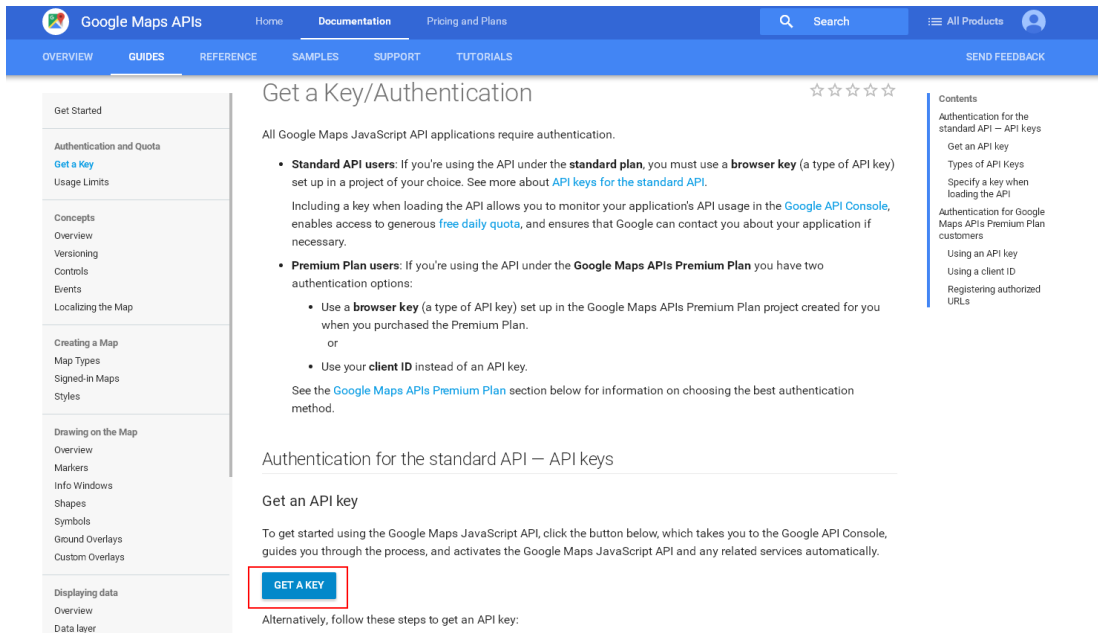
Google Maps APIs Home Documentation Pricing and Plans Search All Products

OVERVIEW GUIDES REFERENCE SAMPLES SUPPORT TUTORIALS SEND FEEDBACK

Get Started

Authentication and Quota
Get a Key
Usage Limits

Concepts
Overview
Versioning
Controls
Events
Localizing the Map

Creating a Map
Map Types
Signed-in Maps
Styles

Drawing on the Map
Overview
Markers
Info Windows
Shapes
Symbols
Ground Overlays
Custom Overlays

Displaying data
Overview
Data layer

Get a Key/Authentication

All Google Maps JavaScript API applications require authentication.

• **Standard API users**: If you're using the API under the **standard plan**, you must use a **browser key** (a type of API key) set up in a project of your choice. See more about API keys for the standard API.

Including a key when loading the API allows you to monitor your application's API usage in the Google API Console, enables access to generous free daily quota, and ensures that Google can contact you about your application if necessary.

• **Premium Plan users**: If you're using the API under the **Google Maps APIs Premium Plan** you have two authentication options:

• Use a **browser key** (a type of API key) set up in the Google Maps APIs Premium Plan project created for you when you purchased the Premium Plan.
or

• Use your **client ID** instead of an API key.

See the Google Maps APIs Premium Plan section below for information on choosing the best authentication method.

Authentication for the standard API — API keys

Get an API key

To get started using the Google Maps JavaScript API, click the button below, which takes you to the Google API Console, guides you through the process, and activates the Google Maps JavaScript API and any related services automatically.

GET A KEY

Alternatively, follow these steps to get an API key:

Contents
Authentication for the standard API — API keys
Get an API key
Types of API Keys
Specify a key when loading the API
Authentication for Google Maps APIs Premium Plan customers
Using an API key
Using a client ID
Registering authorized URLs